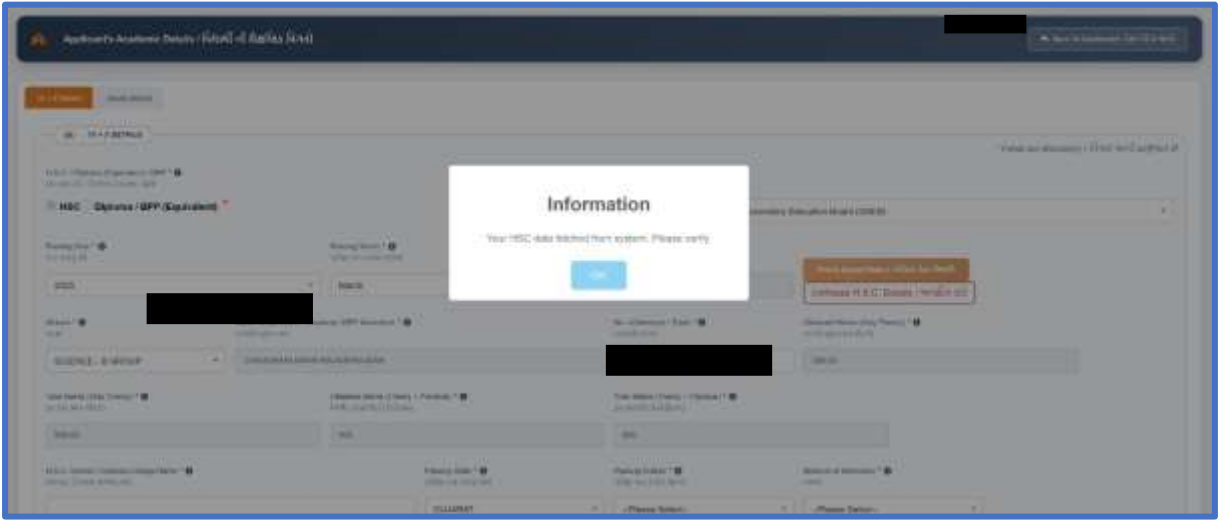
Applicant's Academic Details / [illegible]

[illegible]

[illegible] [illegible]

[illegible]

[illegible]

H.S.C. / Diploma (Equivalent) / GPP * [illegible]

HSC Diploma / GPP (Equivalent) *

Information

Your HSC data fetched from system. Please verify.

OK

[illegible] Secondary Education Board (GSEB)

Passing Year * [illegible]

Passing Month * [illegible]

2022

March

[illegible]

Verify H.S.C. Details / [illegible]

Stream * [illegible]

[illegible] / GPP Institute * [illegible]

No. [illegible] / Exam * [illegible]

Obtained Marks (Only Theory) * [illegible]

SCIENCE - B GROUP

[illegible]

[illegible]

Total Marks (Only Theory) * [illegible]

Obtained Marks (Theory + Practical) * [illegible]

Total Marks (Theory + Practical) * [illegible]

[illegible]

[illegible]

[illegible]

H.S.C. School / Diploma College Name * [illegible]

Passing State * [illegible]

Passing District * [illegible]

Medium of Education * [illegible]

GUJARAT

--Please Select--

--Please Select--